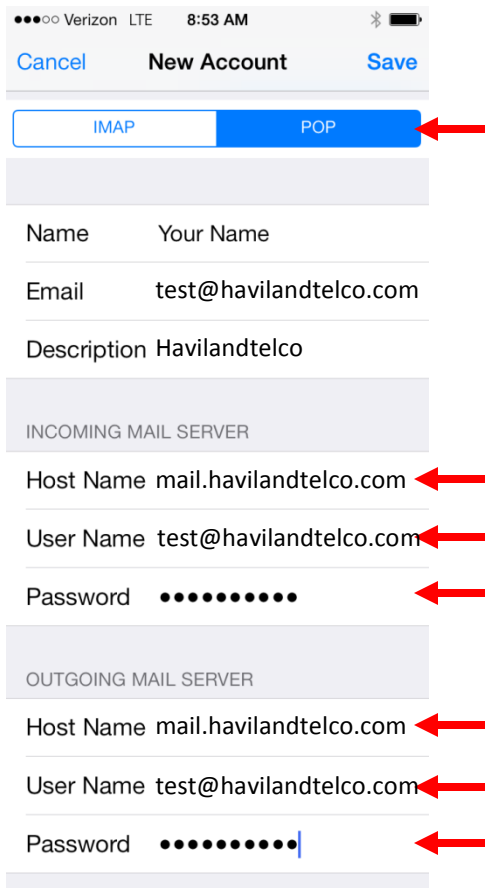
●●●○○ Verizon LTE 8:53 AM

Cancel New Account Save

IMAP POP

Name Your Name

Email test@havilandtelco.com

Description Havilandtelco

INCOMING MAIL SERVER

Host Name mail.havilandtelco.com

User Name test@havilandtelco.com

Password ●●●●●●●●●●

OUTGOING MAIL SERVER

Host Name mail.havilandtelco.com

User Name test@havilandtelco.com

Password ●●●●●●●●●●